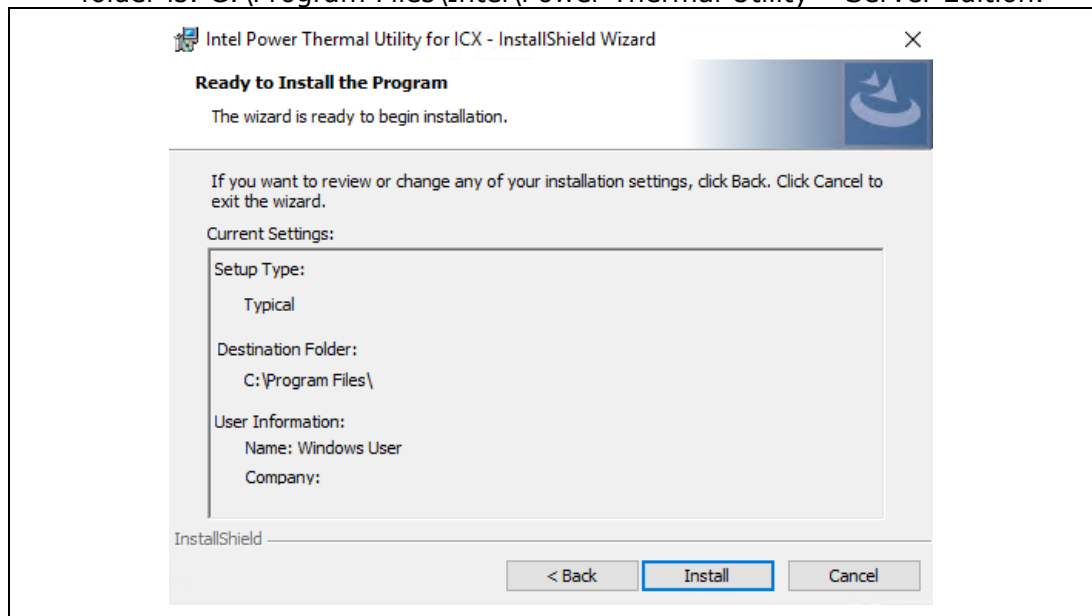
folder is: C:\Program Files\Intel\Power Thermal Utility – Server Edition.

Intel Power Thermal Utility for ICX - InstallShield Wizard

×

Ready to Install the Program

The wizard is ready to begin installation.

If you want to review or change any of your installation settings, click Back. Click Cancel to exit the wizard.

Current Settings:

Setup Type:

Typical

Destination Folder:

C:\Program Files\

User Information:

Name: Windows User

Company:

InstallShield

< Back

Install

Cancel